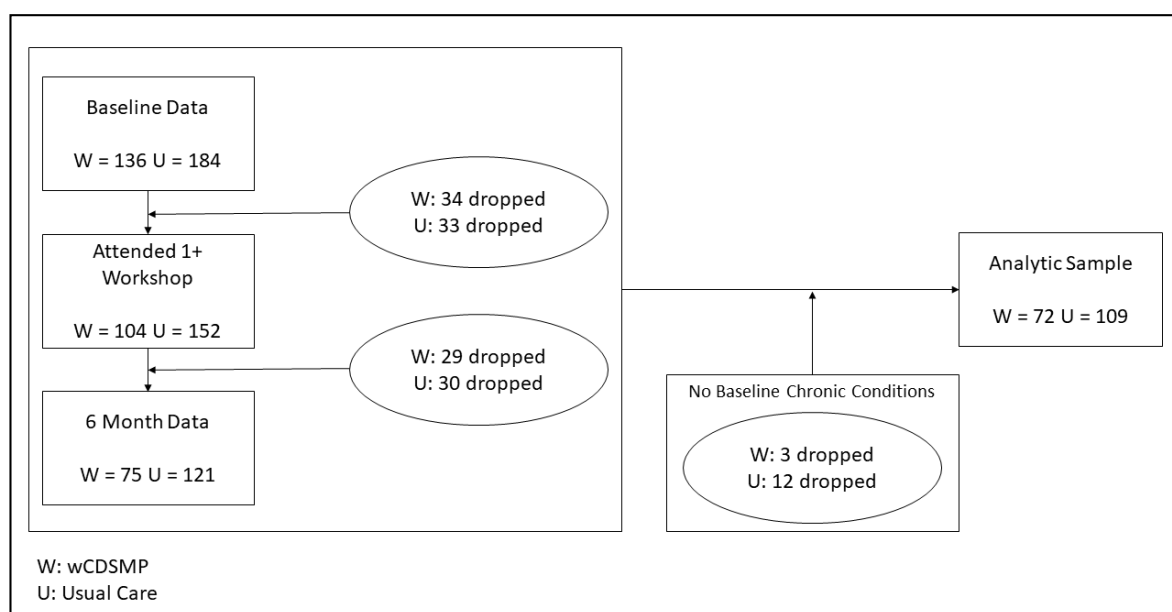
Baseline Data

W = 136 U = 184

W: 34 dropped
U: 33 dropped

Attended 1+ Workshop

W = 104 U = 152

W: 29 dropped
U: 30 dropped

6 Month Data

W = 75 U = 121

No Baseline Chronic Conditions

W: 3 dropped
U: 12 dropped

Analytic Sample

W = 72 U = 109

W: wCDSMP
U: Usual Care